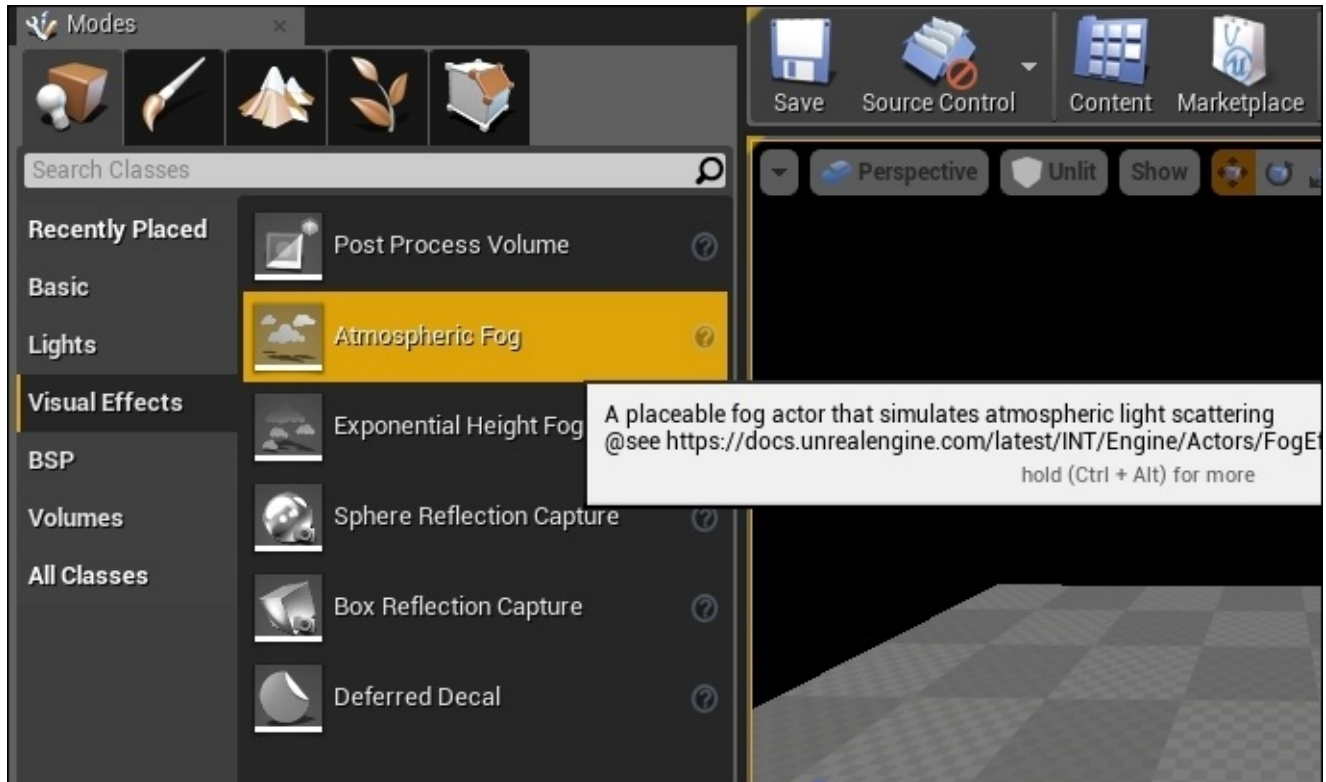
Modes

Save
Source Control
Content
Marketplace

Search Classes

Perspective
Unlit
Show

Recently Placed
Basic
Lights
Visual Effects
BSP
Volumes
All Classes

Post Process Volume
Atmospheric Fog
Exponential Height Fog
Sphere Reflection Capture
Box Reflection Capture
Deferred Decal

A placeable fog actor that simulates atmospheric light scattering
@see https://docs.unrealengine.com/latest/INT/Engine/Actors/FogE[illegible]
hold (Ctrl + Alt) for more